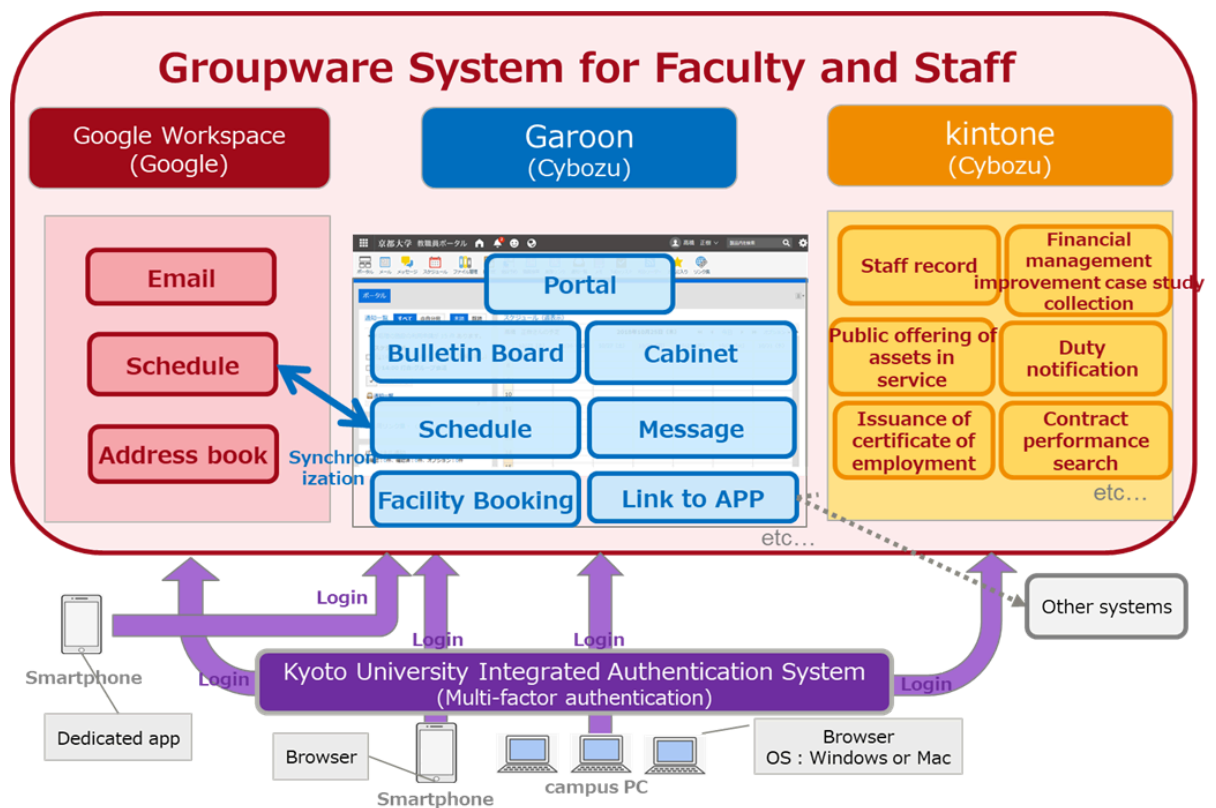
Groupware System for Faculty and Staff

Google Workspace
(Google)

Garoon
(Cybozu)

kintone
(Cybozu)

Email

Schedule

Address book

Synchronization

京都大学 教職員ポータル

Portal

Bulletin Board

Cabinet

Schedule

Message

Facility Booking

Link to APP

etc…

Staff record

Financial management improvement case study collection

Public offering of assets in service

Duty notification

Issuance of certificate of employment

Contract performance search

etc…

Login

Login

Login

Login

Login

Other systems

Smartphone

Dedicated app

Kyoto University Integrated Authentication System
(Multi-factor authentication)

Browser

Smartphone

campus PC

Browser
OS : Windows or Mac